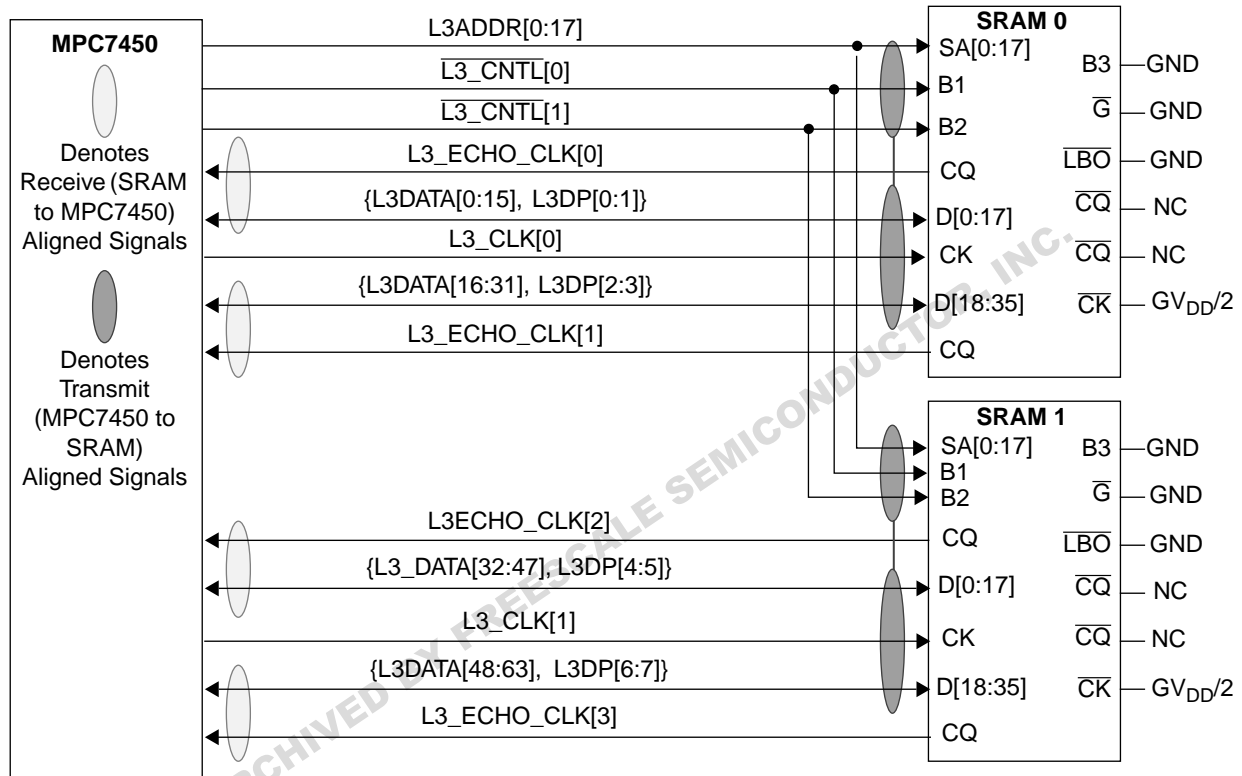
MPC7450

Denotes Receive (SRAM to MPC7450) Aligned Signals

Denotes Transmit (MPC7450 to SRAM) Aligned Signals

L3ADDR[0:17]
$\overline{\text{L3\_CNTL}}[0]$
$\overline{\text{L3\_CNTL}}[1]$
L3_ECHO_CLK[0]
{L3DATA[0:15], L3DP[0:1]}
L3_CLK[0]
{L3DATA[16:31], L3DP[2:3]}
L3_ECHO_CLK[1]

SRAM 0
SA[0:17]
B1
B2
CQ
D[0:17]
CK
D[18:35]
CQ
B3 — GND
$\overline{G}$ — GND
$\overline{LBO}$ — GND
$\overline{CQ}$ — NC
$\overline{CQ}$ — NC
$\overline{CK}$ — $GV_{DD}/2$

SRAM 1
SA[0:17]
B1
B2
CQ
D[0:17]
CK
D[18:35]
CQ
B3 — GND
$\overline{G}$ — GND
$\overline{LBO}$ — GND
$\overline{CQ}$ — NC
$\overline{CQ}$ — NC
$\overline{CK}$ — $GV_{DD}/2$

L3ECHO_CLK[2]
{L3_DATA[32:47], L3DP[4:5]}
L3_CLK[1]
{L3DATA[48:63], L3DP[6:7]}
L3_ECHO_CLK[3]

ARCHIVED BY FREESCALE SEMICONDUCTOR, INC.